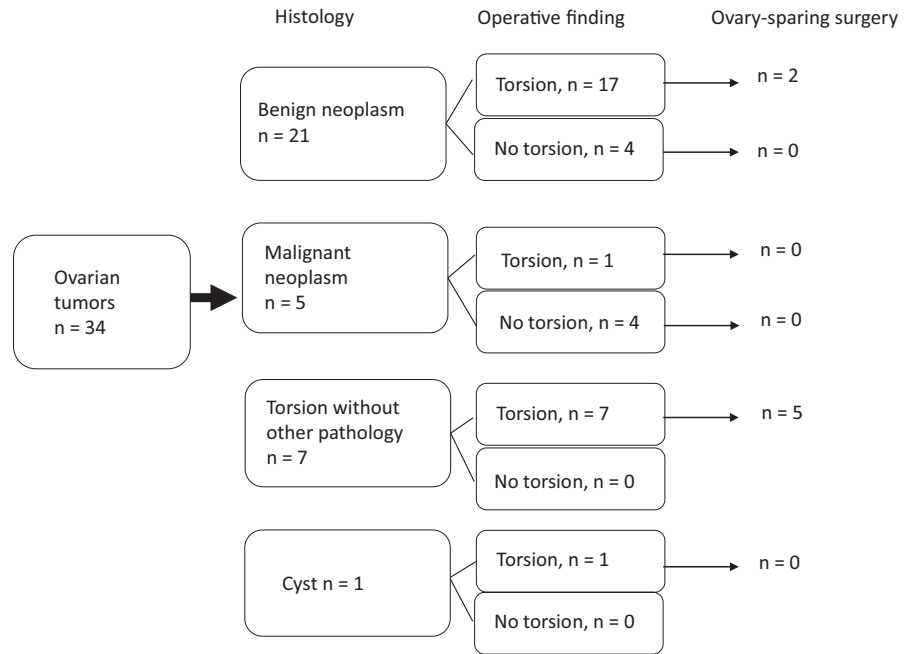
Histology

Operative finding

Ovary-sparing surgery

Ovarian tumors n = 34

Benign neoplasm n = 21

Torsion, n = 17

n = 2

No torsion, n = 4

n = 0

Malignant neoplasm n = 5

Torsion, n = 1

n = 0

No torsion, n = 4

n = 0

Torsion without other pathology n = 7

Torsion, n = 7

n = 5

No torsion, n = 0

Cyst n = 1

Torsion, n = 1

n = 0

No torsion, n = 0